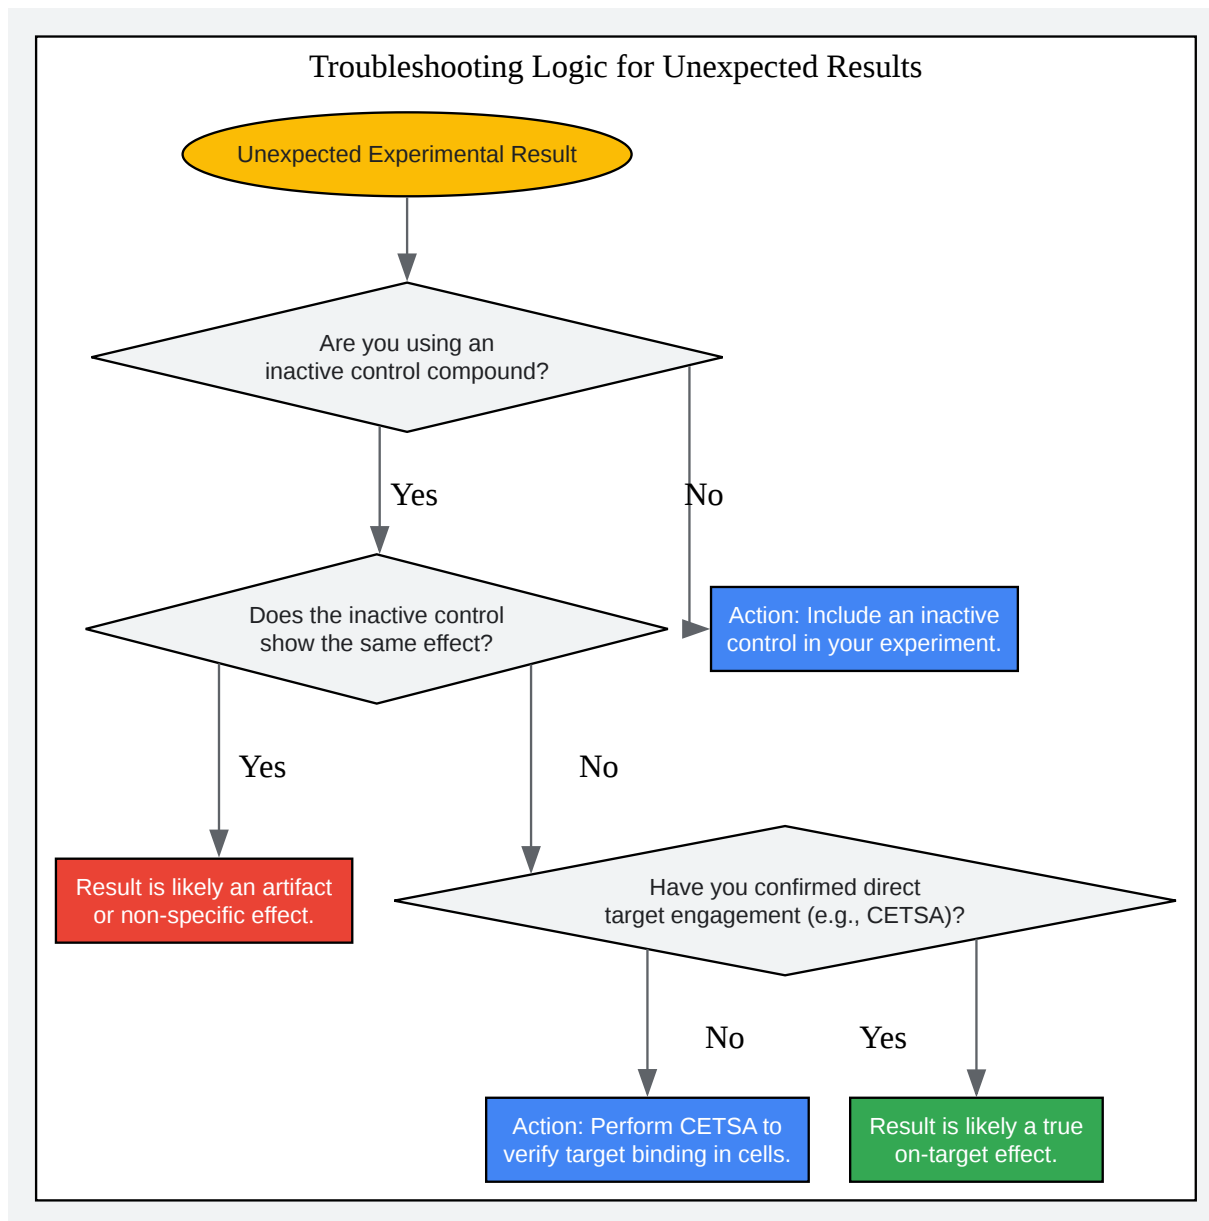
Troubleshooting Logic for Unexpected Results

Unexpected Experimental Result

Are you using an inactive control compound?

Yes

No

Does the inactive control show the same effect?

Action: Include an inactive control in your experiment.

Yes

No

Result is likely an artifact or non-specific effect.

Have you confirmed direct target engagement (e.g., CETSA)?

No

Yes

Action: Perform CETSA to verify target binding in cells.

Result is likely a true on-target effect.